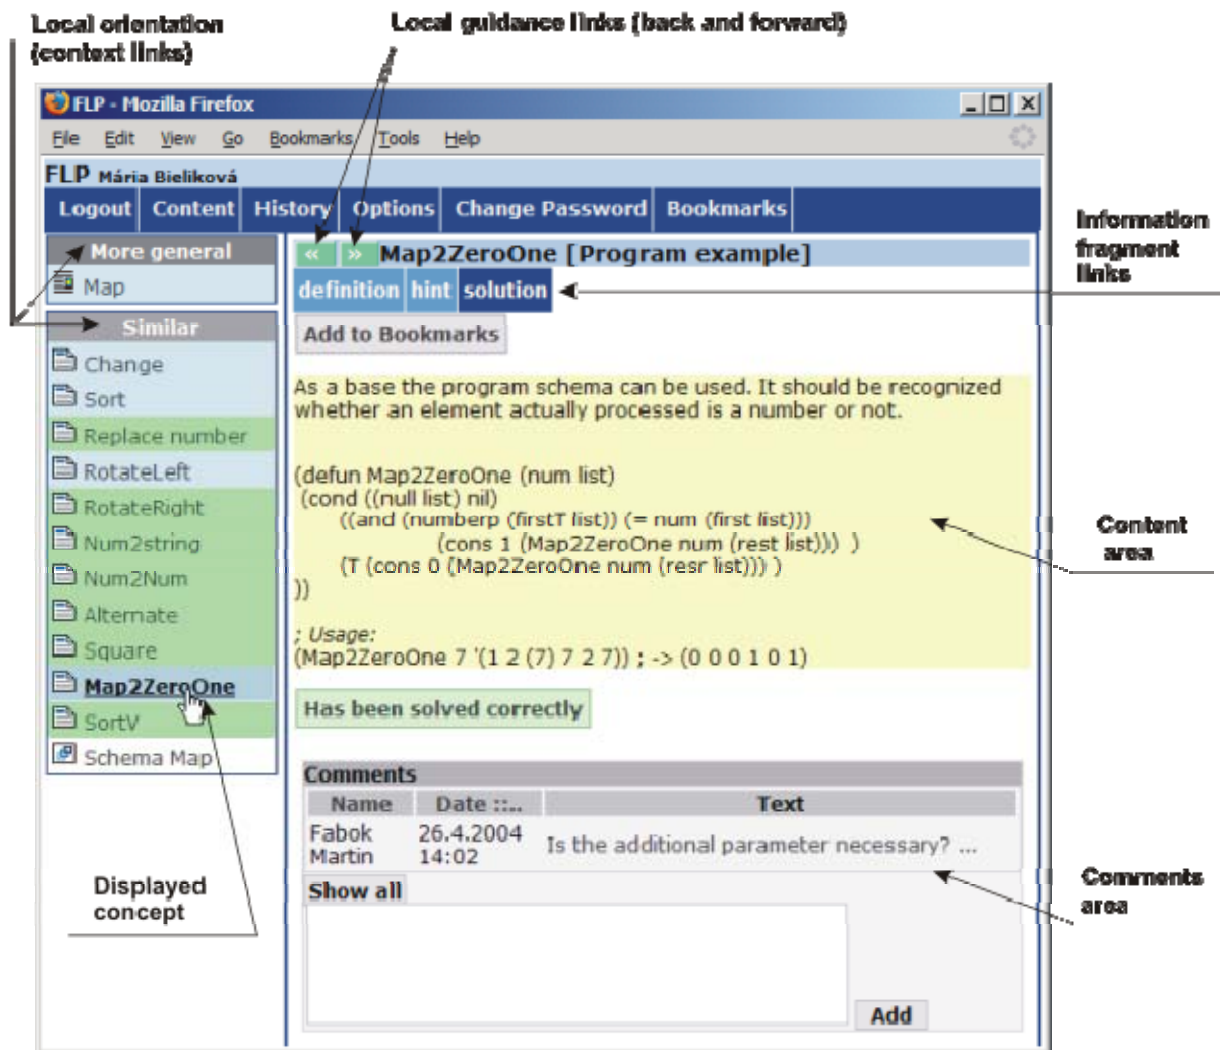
Local orientation (context links)

Local guidance links (back and forward)

FLP - Mozilla Firefox

File Edit View Go Bookmarks Tools Help

FLP Mária Bieliková

Logout Content History Options Change Password Bookmarks

Information fragment links

More general

Map

Similar

Change
Sort
Replace number
RotateLeft
RotateRight
Num2string
Num2Num
Alternate
Square
Map2ZeroOne
SortV
Schema Map

« » Map2ZeroOne [Program example]

definition hint solution

Add to Bookmarks

As a base the program schema can be used. It should be recognized whether an element actually processed is a number or not.

(defun Map2ZeroOne (num list)
(cond ((null list) nil)
((and (numberp (firstT list)) (= num (first list)))
(cons 1 (Map2ZeroOne num (rest list))) )
(T (cons 0 (Map2ZeroOne num (resr list))) )
))

; Usage:
(Map2ZeroOne 7 '(1 2 (7) 7 2 7)) ; -> (0 0 0 1 0 1)

Content area

Has been solved correctly

Comments

| Name | Date ::.. | Text |
|---|---|---|
| Fabok Martin | 26.4.2004 14:02 | Is the additional parameter necessary? ... |

Show all

Add

Displayed concept

Comments area